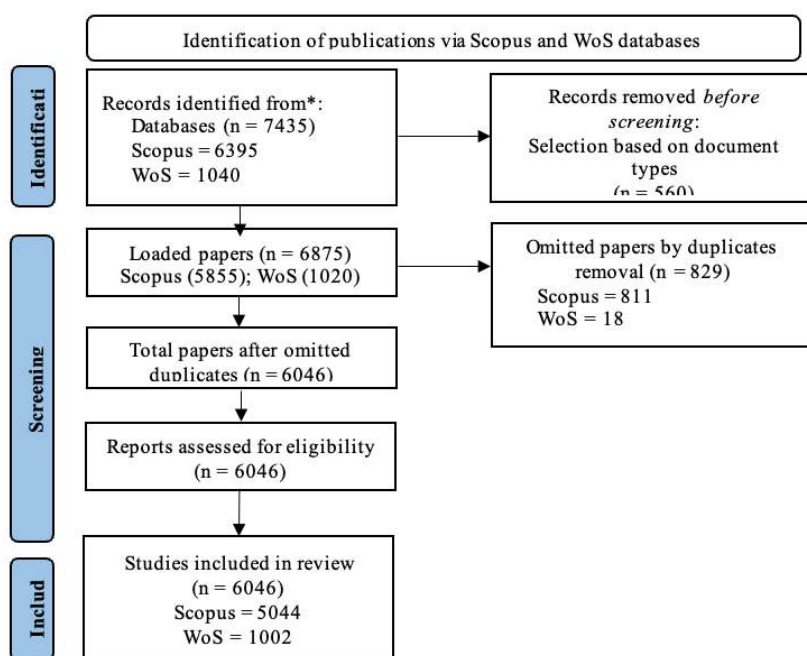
Identification of publications via Scopus and WoS databases

Identificati

Records identified from*:
Databases (n = 7435)
Scopus = 6395
WoS = 1040

Records removed *before screening*:
Selection based on document types
(n = 560)

Screening

Loaded papers (n = 6875)
Scopus (5855); WoS (1020)

Omitted papers by duplicates removal (n = 829)
Scopus = 811
WoS = 18

Total papers after omitted duplicates (n = 6046)

Reports assessed for eligibility
(n = 6046)

Includ

Studies included in review
(n = 6046)
Scopus = 5044
WoS = 1002